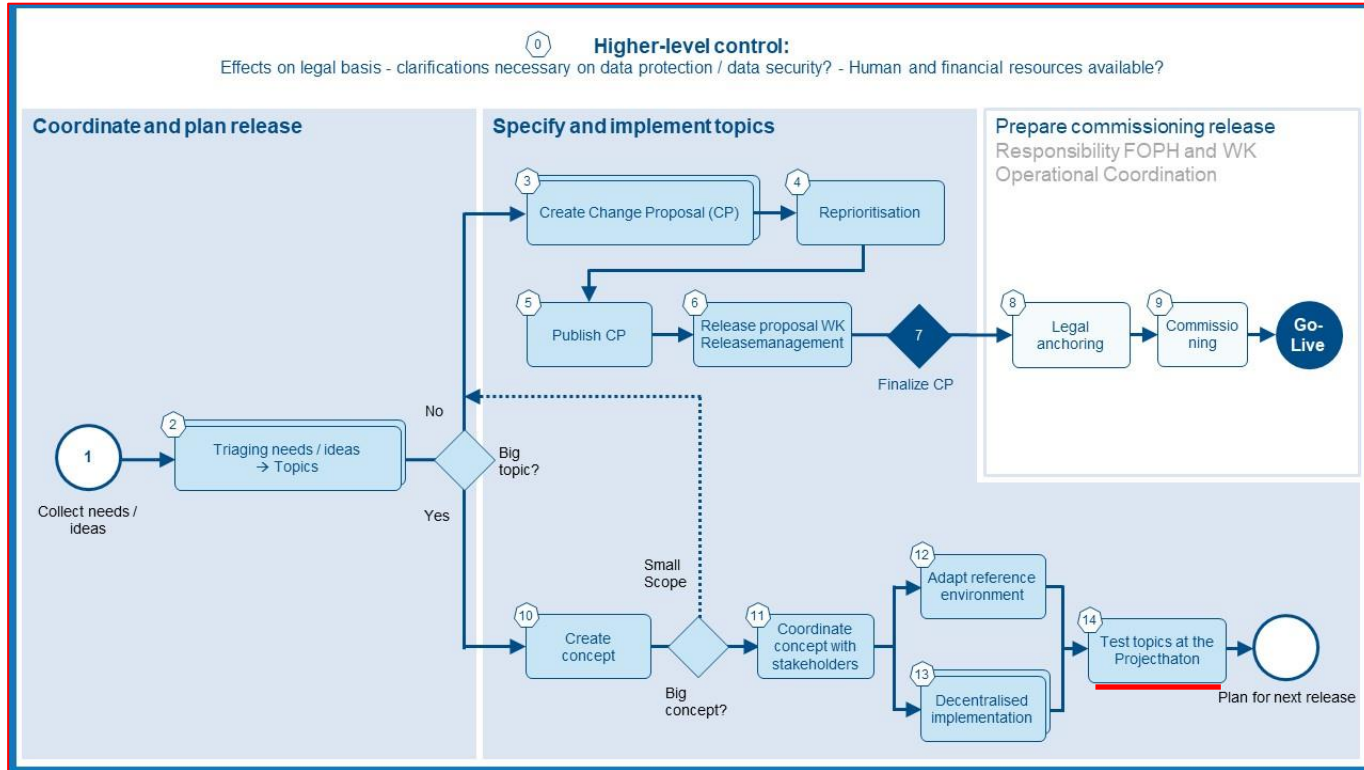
0 Higher-level control:
Effects on legal basis - clarifications necessary on data protection / data security? - Human and financial resources available?

Coordinate and plan release

1
Collect needs / ideas

2 Triaging needs / ideas → Topics

Big topic?
No
Yes

Specify and implement topics

3 Create Change Proposal (CP)

4 Reprioritisation

5 Publish CP

6 Release proposal WK Releasemanagement

7
Finalize CP

Small Scope

10 Create concept

Big concept?

11 Coordinate concept with stakeholders

12 Adapt reference environment

13 Decentralised implementation

14 Test topics at the Projecthaton

Plan for next release

Prepare commissioning release
Responsibility FOPH and WK Operational Coordination

8 Legal anchoring

9 Commissio ning

Go-Live